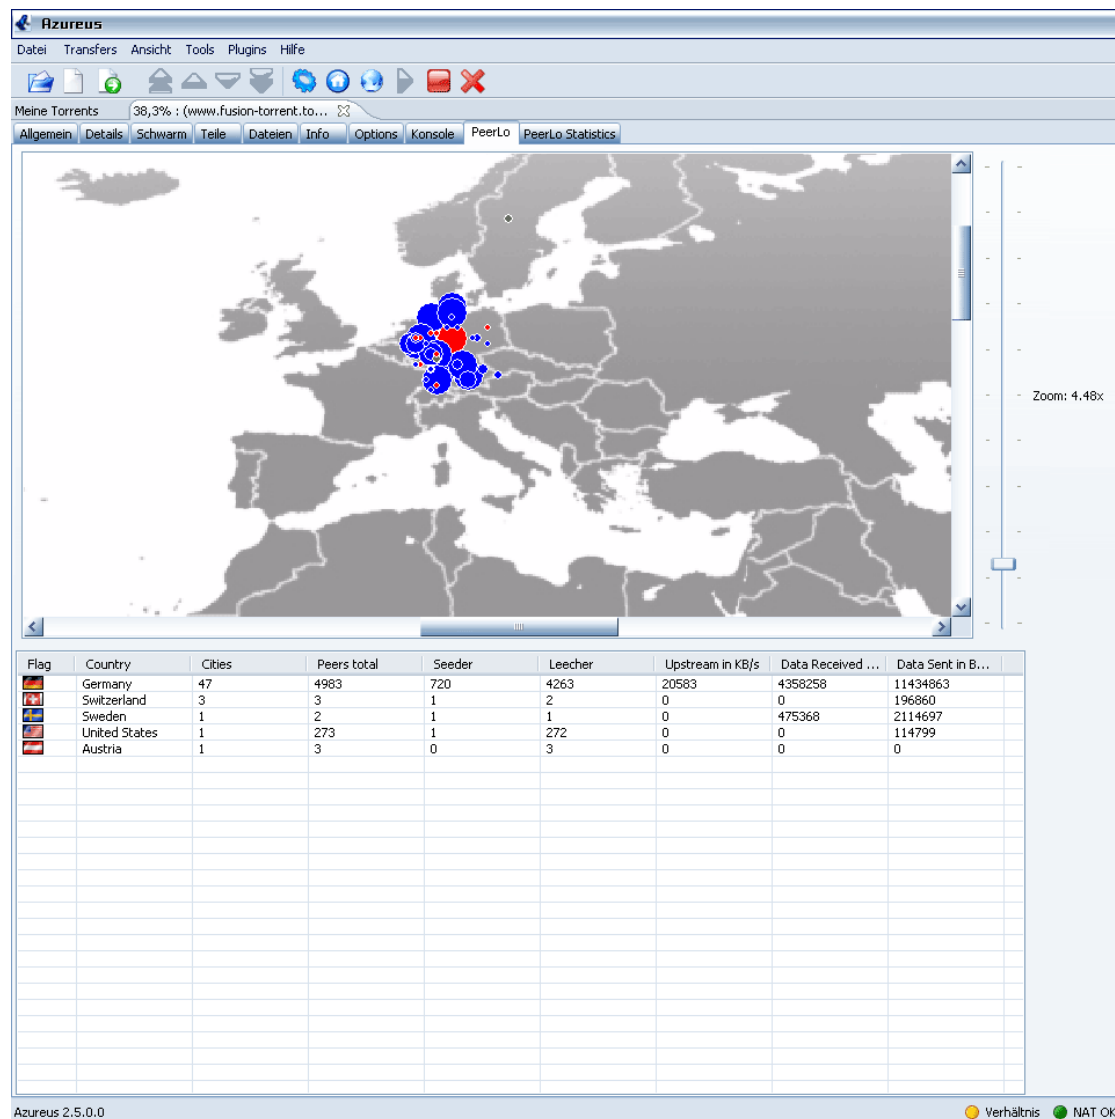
Azureus

Datei Transfers Ansicht Tools Plugins Hilfe

Meine Torrents 38,3% : (www.fusion-torrent.to...

Allgemein Details Schwarm Teile Dateien Info Options Konsole PeerLo PeerLo Statistics

Zoom: 4.48x

| Flag | Country | Cities | Peers total | Seeder | Leecher | Upstream in KB/s | Data Received ... | Data Sent in B... |
|---|---|---|---|---|---|---|---|---|
| | Germany | 47 | 4983 | 720 | 4263 | 20583 | 4358258 | 11434863 |
| | Switzerland | 3 | 3 | 1 | 2 | 0 | 0 | 196860 |
| | Sweden | 1 | 2 | 1 | 1 | 0 | 475368 | 2114697 |
| | United States | 1 | 273 | 1 | 272 | 0 | 0 | 114799 |
| | Austria | 1 | 3 | 0 | 3 | 0 | 0 | 0 |

Azureus 2.5.0.0

Verhältnis NAT OK